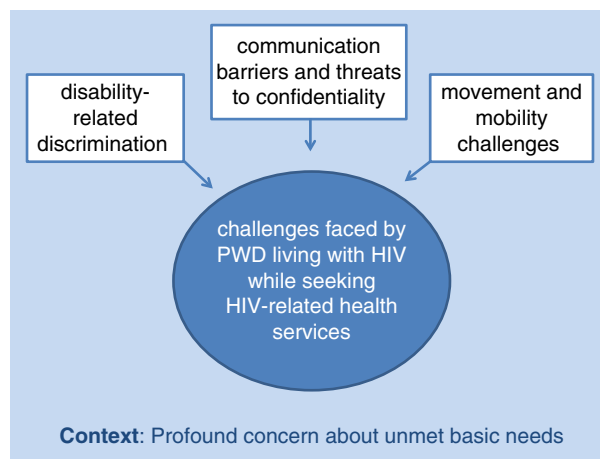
disability-related discrimination

communication barriers and threats to confidentiality

movement and mobility challenges

challenges faced by PWD living with HIV while seeking HIV-related health services

**Context**: Profound concern about unmet basic needs